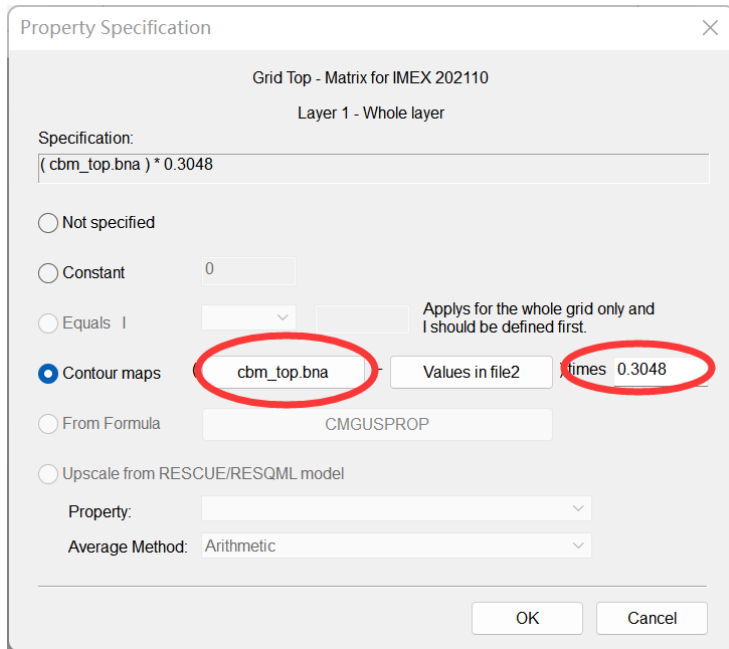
Property Specification

Grid Top - Matrix for IMEX 202110

Layer 1 - Whole layer

Specification:

( cbm_top.bna ) * 0.3048

Not specified

Constant

0

Equals I

Applys for the whole grid only and I should be defined first.

Contour maps

cbm_top.bna

Values in file2

times

0.3048

From Formula

CMGUSPROP

Upscale from RESCUE/RESQML model

Property:

Average Method:

Arithmetic

OK

Cancel